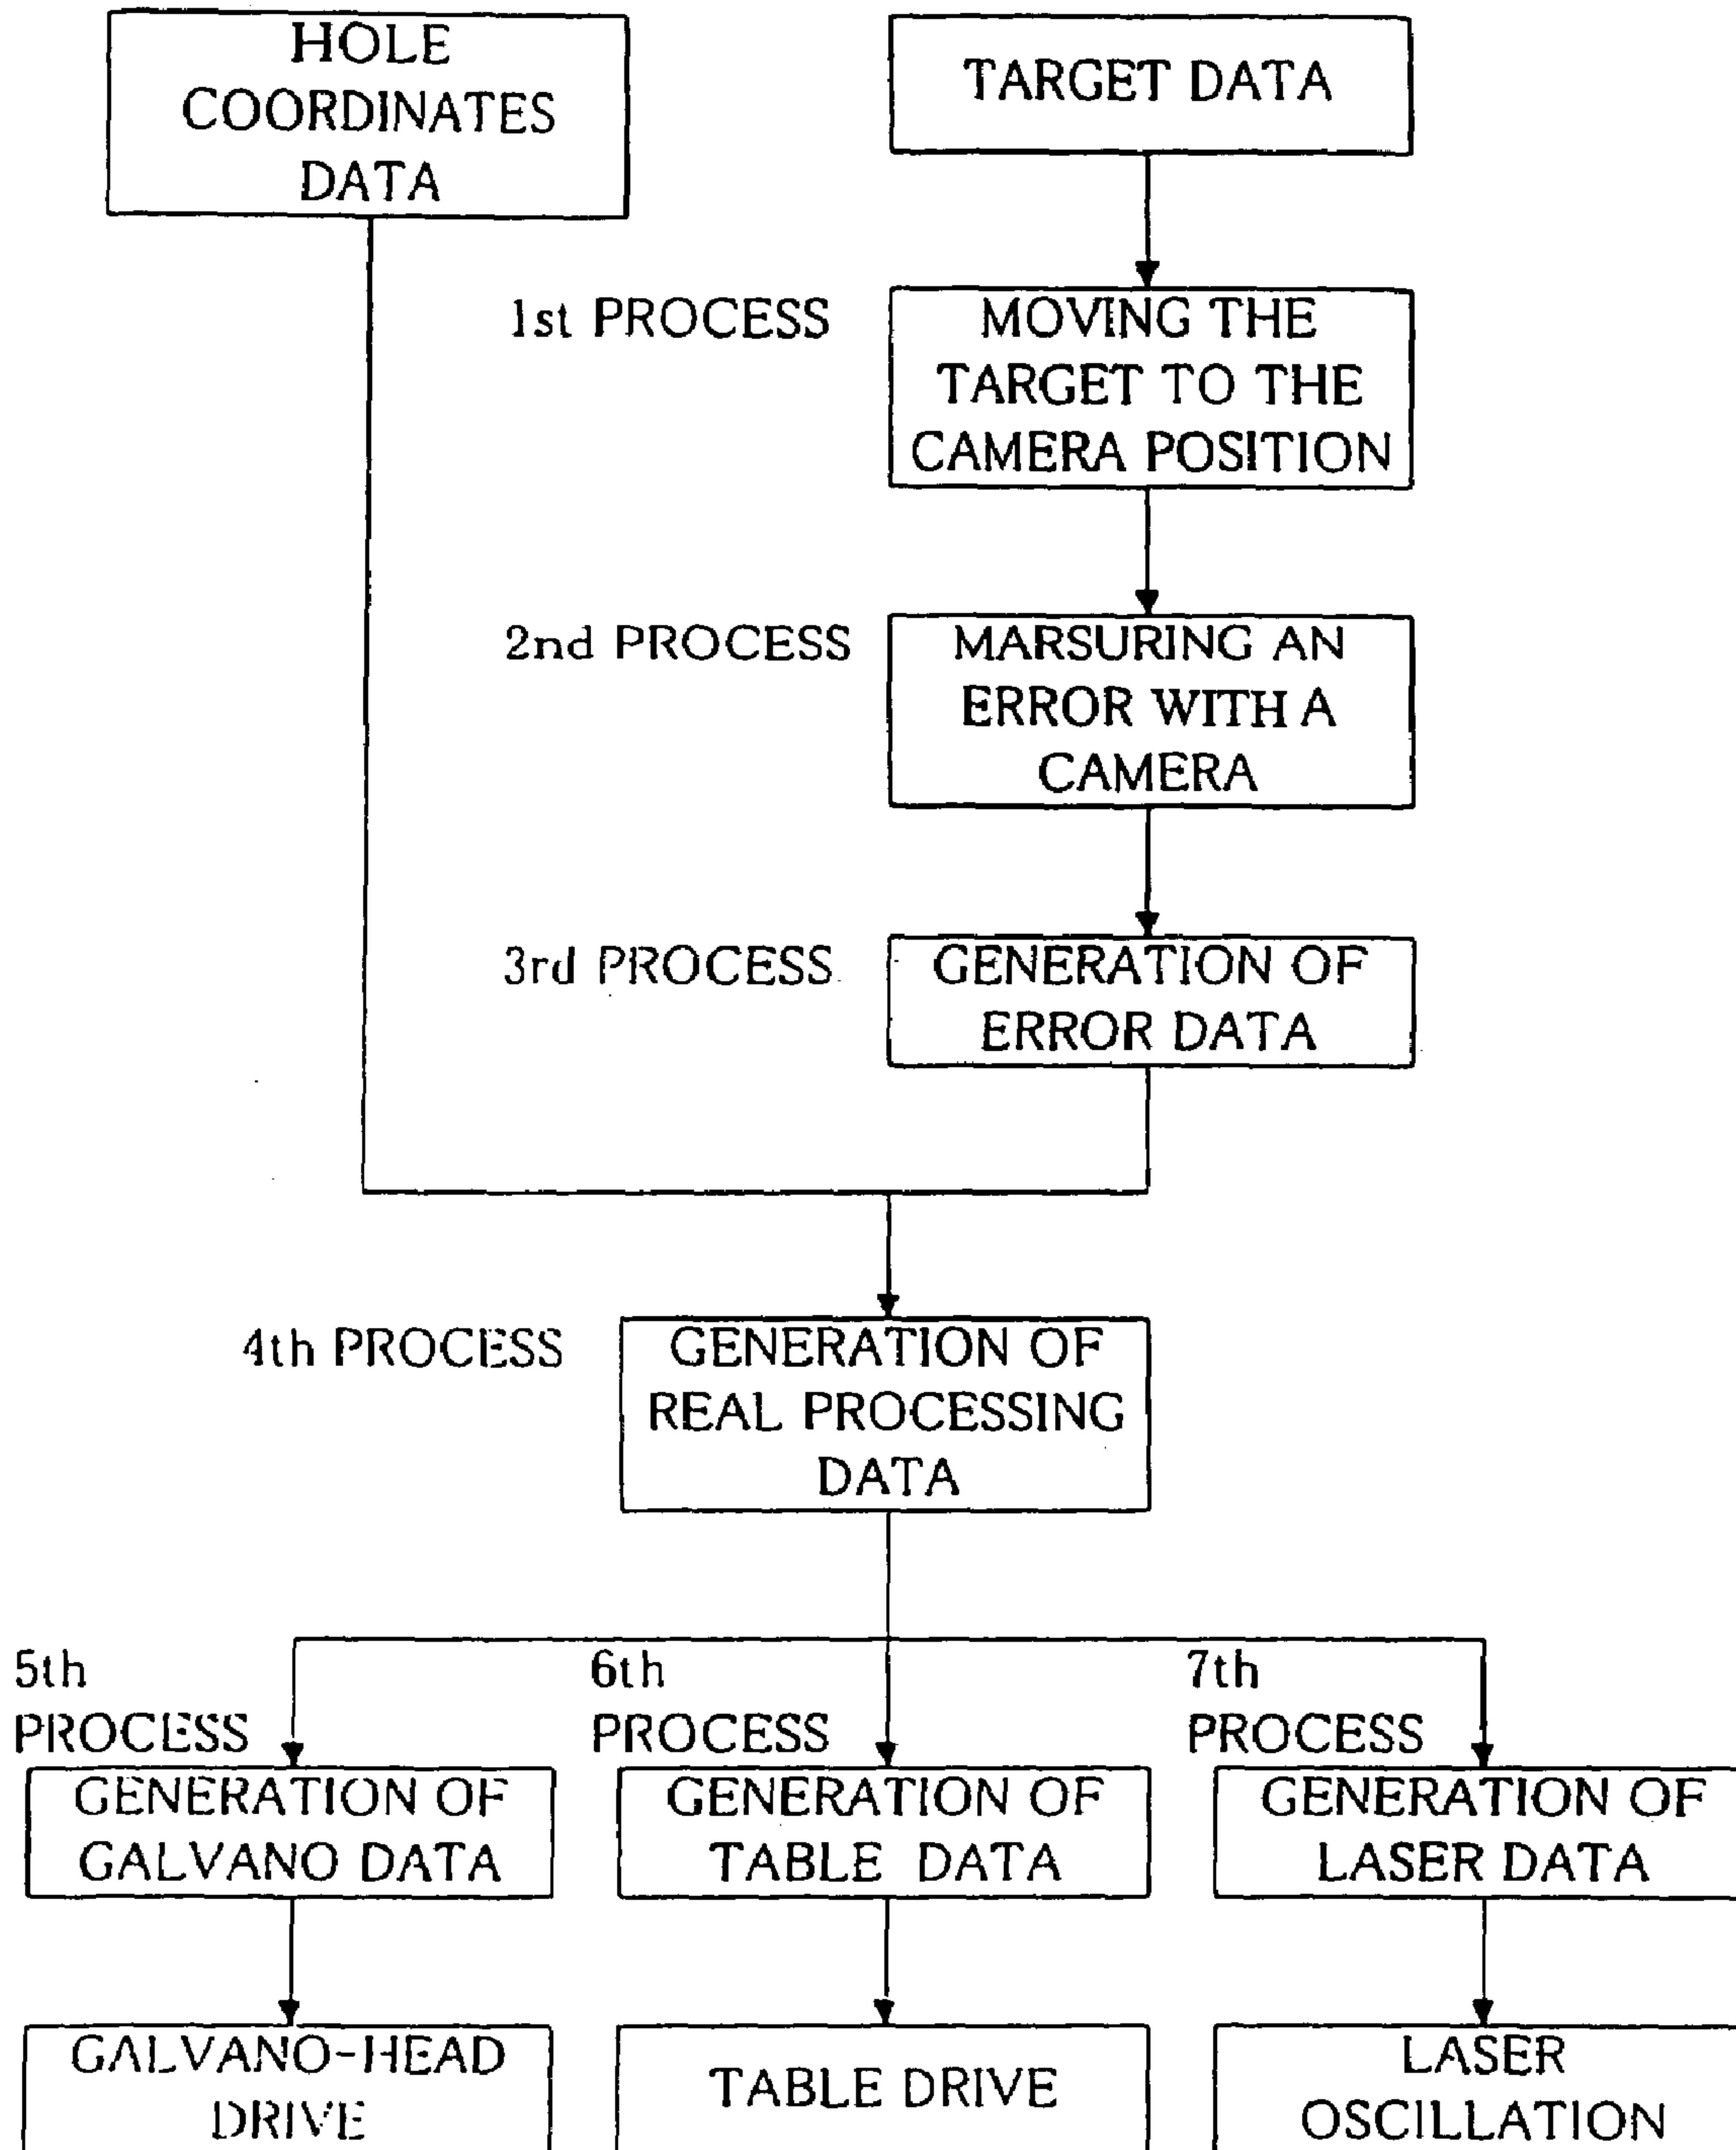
HOLE COORDINATES DATA

TARGET DATA

1st PROCESS

MOVING THE TARGET TO THE CAMERA POSITION

2nd PROCESS

MARSURING AN ERROR WITH A CAMERA

3rd PROCESS

GENERATION OF ERROR DATA

4th PROCESS

GENERATION OF REAL PROCESSING DATA

5th PROCESS

GENERATION OF GALVANO DATA

6th PROCESS

GENERATION OF TABLE DATA

7th PROCESS

GENERATION OF LASER DATA

GALVANO-HEAD DRIVE

TABLE DRIVE

LASER OSCILLATION